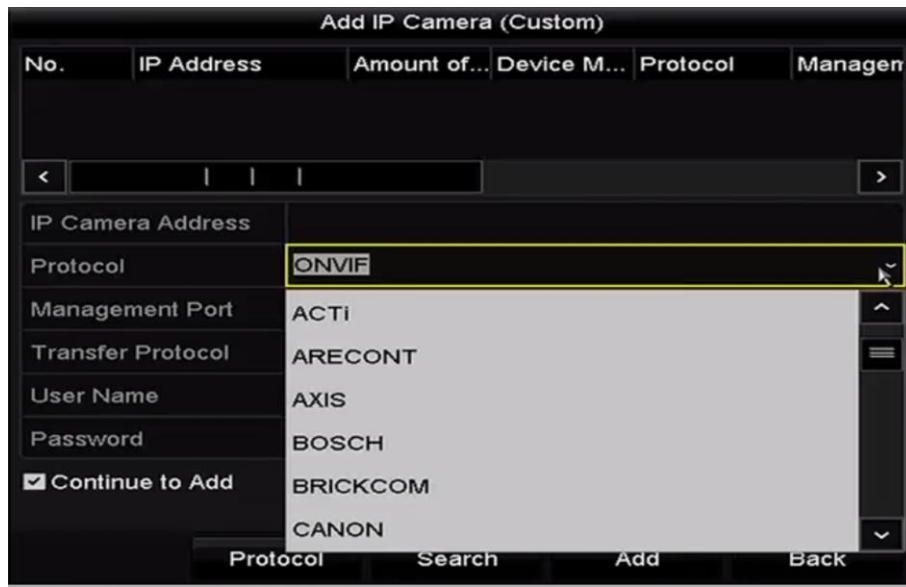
Add IP Camera (Custom)

| No. | IP Address | Amount of... | Device M... | Protocol | Managem |
|---|---|---|---|---|---|

IP Camera Address

Protocol: ONVIF

Management Port

Transfer Protocol

User Name

Password

Continue to Add

ACTi
ARECONT
AXIS
BOSCH
BRICKCOM
CANON

Protocol
Search
Add
Back